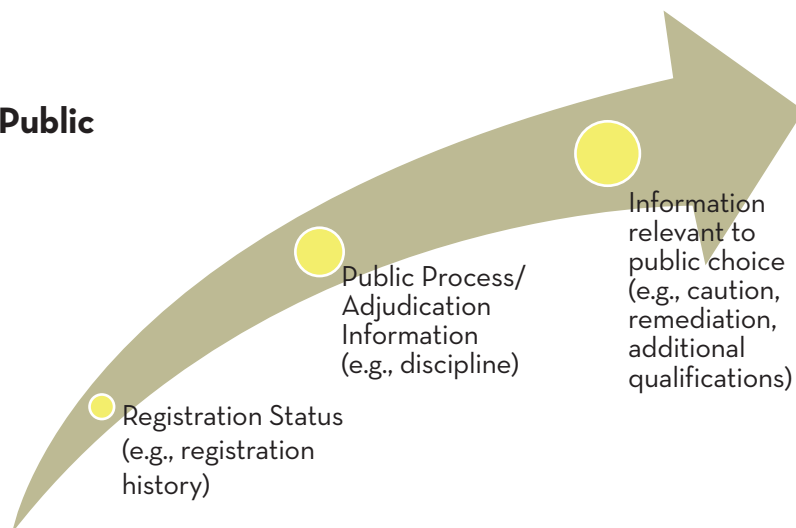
Public

Registration Status (e.g., registration history)

Public Process/ Adjudication Information (e.g., discipline)

Information relevant to public choice (e.g., caution, remediation, additional qualifications)